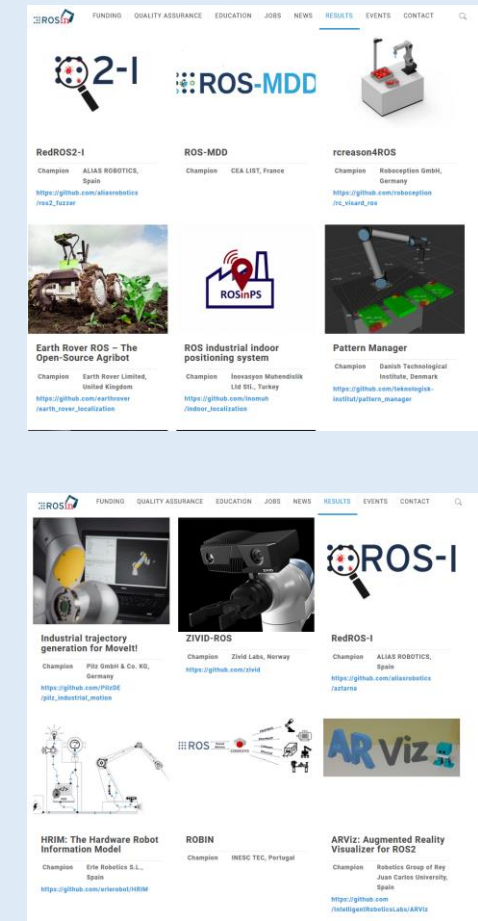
ROSin FUNDING QUALITY ASSURANCE EDUCATION JOBS NEWS RESULTS EVENTS CONTACT

2-I

ROS-MDD

RedROS2-I
Champion ALIAS ROBOTICS, Spain
https://github.com/aliasrobotics/ros2_fuzzer

ROS-MDD
Champion CEA LIST, France

rcreason4ROS
Champion Roboception GmbH, Germany
https://github.com/roboception/rc_visard_ros

ROSinPS

Earth Rover ROS – The Open-Source Agribot
Champion Earth Rover Limited, United Kingdom
https://github.com/earthrover/earth_rover_localization

ROS industrial indoor positioning system
Champion İnovasyon Muhendislik Ltd Sti., Turkey
https://github.com/inomuh/indoor_localization

Pattern Manager
Champion Danish Technological Institute, Denmark
https://github.com/teknologisk-institut/pattern_manager

ROSin FUNDING QUALITY ASSURANCE EDUCATION JOBS NEWS RESULTS EVENTS CONTACT

ROS-I

Industrial trajectory generation for MoveIt!
Champion Pilz GmbH & Co. KG, Germany
https://github.com/PilzDE/pilz_industrial_motion

ZIVID-ROS
Champion Zivid Labs, Norway
https://github.com/zivid

RedROS-I
Champion ALIAS ROBOTICS, Spain
https://github.com/aliasrobotics/aztarna

ROS

AR Viz

HRIM: The Hardware Robot Information Model
Champion Erle Robotics S.L., Spain
https://github.com/erlerobot/HRIM

ROBIN
Champion INESC TEC, Portugal

ARViz: Augmented Reality Visualizer for ROS2
Champion Robotics Group of Rey Juan Carlos University, Spain
https://github.com/IntelligentRoboticsLabs/ARViz